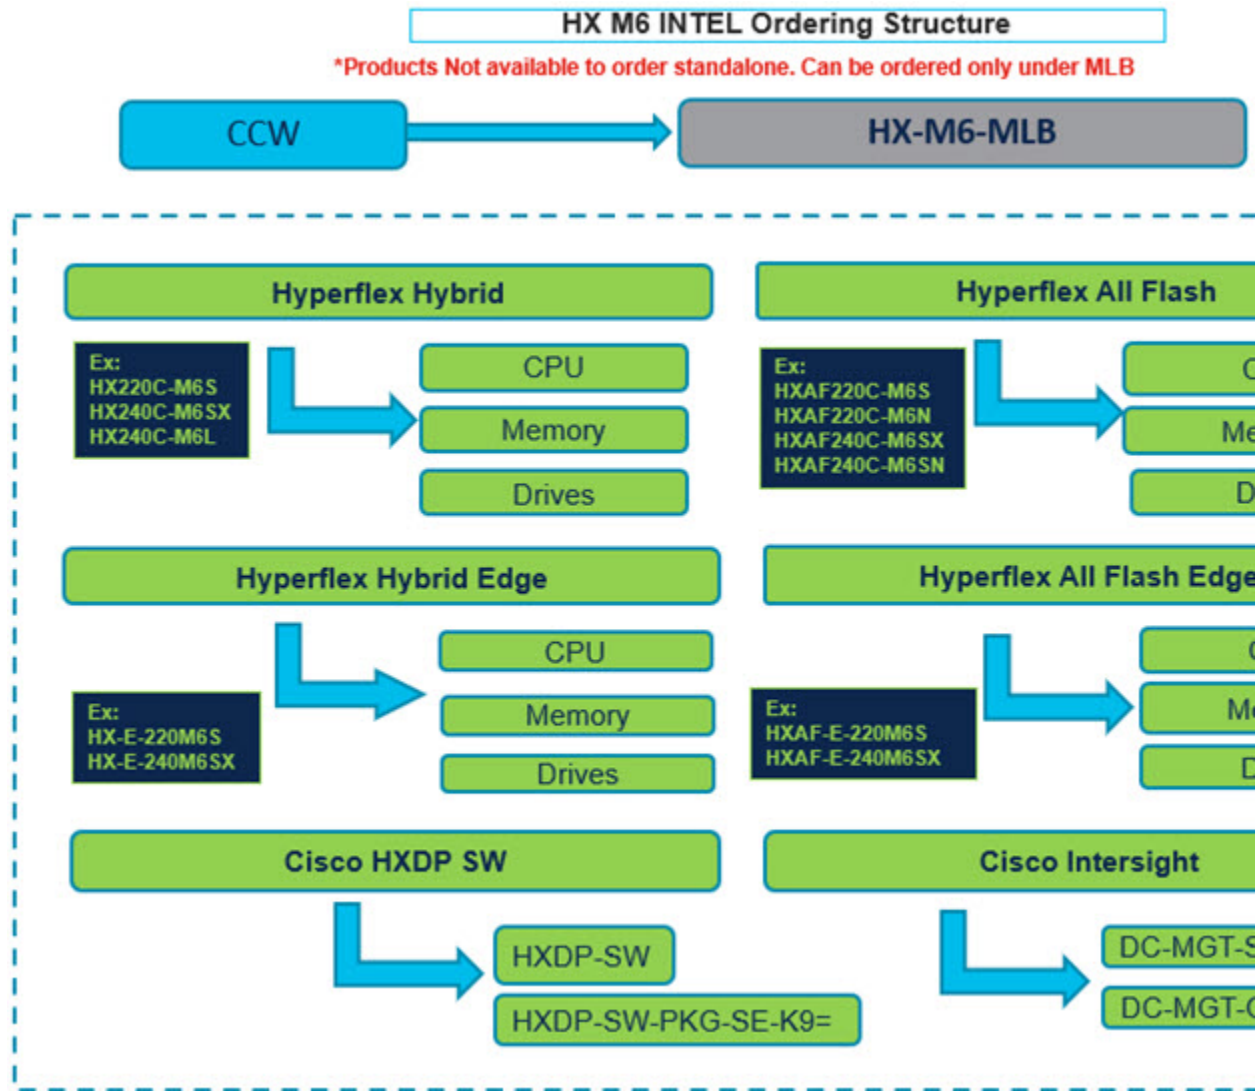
HX M6 INTEL Ordering Structure

*Products Not available to order standalone. Can be ordered only under MLB

CCW

HX-M6-MLB

Hyperflex Hybrid

Ex:
HX220C-M6S
HX240C-M6SX
HX240C-M6L

CPU

Memory

Drives

Hyperflex All Flash

Ex:
HXAF220C-M6S
HXAF220C-M6N
HXAF240C-M6SX
HXAF240C-M6SN

C

Me

D

Hyperflex Hybrid Edge

Ex:
HX-E-220M6S
HX-E-240M6SX

CPU

Memory

Drives

Hyperflex All Flash Edge

Ex:
HXAF-E-220M6S
HXAF-E-240M6SX

C

Me

D

Cisco HXDP SW

HXDP-SW

HXDP-SW-PKG-SE-K9=

Cisco Intersight

DC-MGT-S

DC-MGT-C